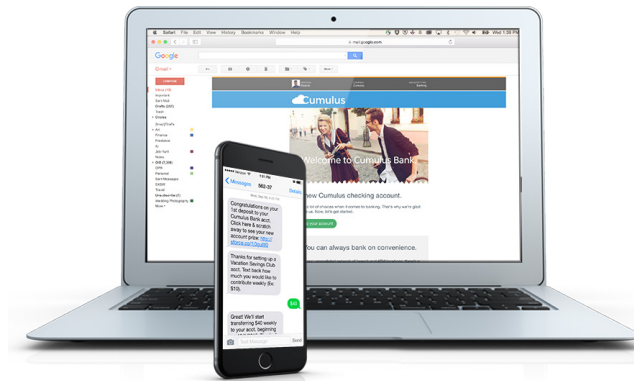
Safari File Edit View History Bookmarks Window Help

mail.google.com

Google

Gmail

COMPOSE

Inbox

Cumulus

Welcome to Cumulus Bank

new Cumulus checking account.

You can always bank on convenience.

Messages 562-37 Details

Congratulations on your 1st deposit to your Cumulus Bank acct. Click here & scratch away to see your new account prize: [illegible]

Thanks for setting up a Vacation Savings Club acct. Text back how much you would like to contribute weekly (Ex: $10).

$40

Great! We'll start transferring $40 weekly to your acct. beginning

Send